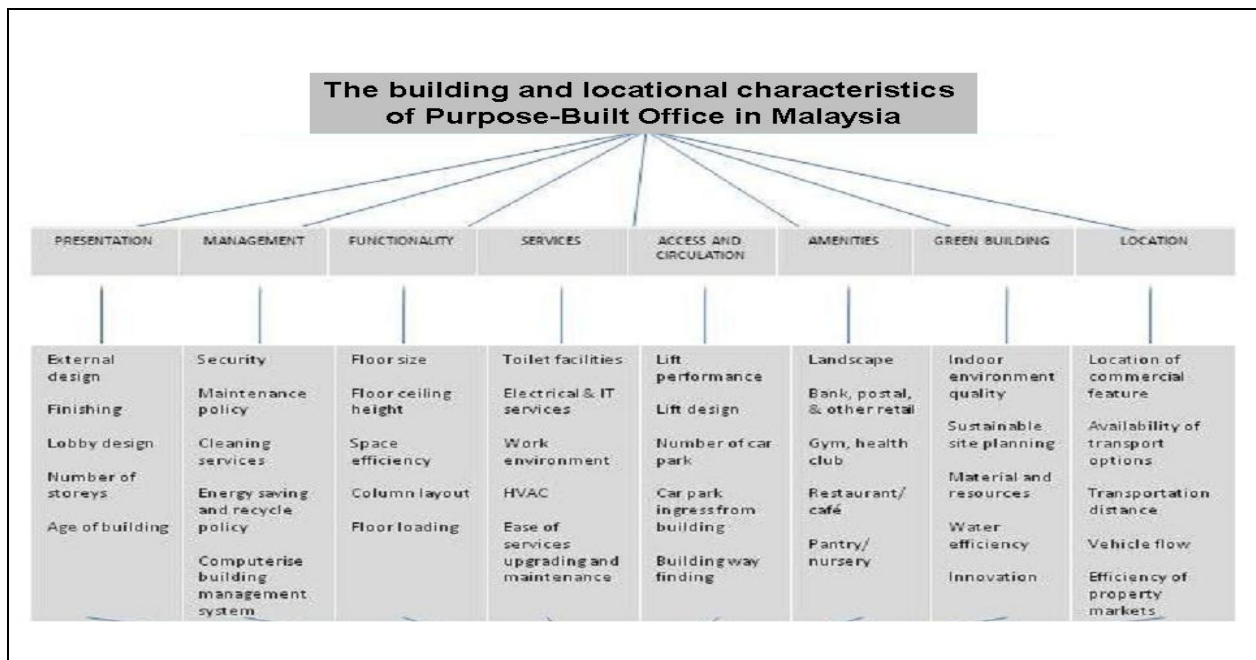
The building and locational characteristics of Purpose-Built Office in Malaysia

PRESENTATION

External design

Finishing

Lobby design

Number of storeys

Age of building

MANAGEMENT

Security

Maintenance policy

Cleaning services

Energy saving and recycle policy

Computerise building management system

FUNCTIONALITY

Floor size

Floor ceiling height

Space efficiency

Column layout

Floor loading

SERVICES

Toilet facilities

Electrical & IT services

Work environment

HVAC

Ease of services upgrading and maintenance

ACCESS AND CIRCULATION

Lift performance

Lift design

Number of car park

Car park ingress from building

Building way finding

AMENITIES

Landscape

Bank, postal, & other retail

Gym, health club

Restaurant/ café

Pantry/ nursery

GREEN BUILDING

Indoor environment quality

Sustainable site planning

Material and resources

Water efficiency

Innovation

LOCATION

Location of commercial feature

Availability of transport options

Transportation distance

Vehicle flow

Efficiency of property markets